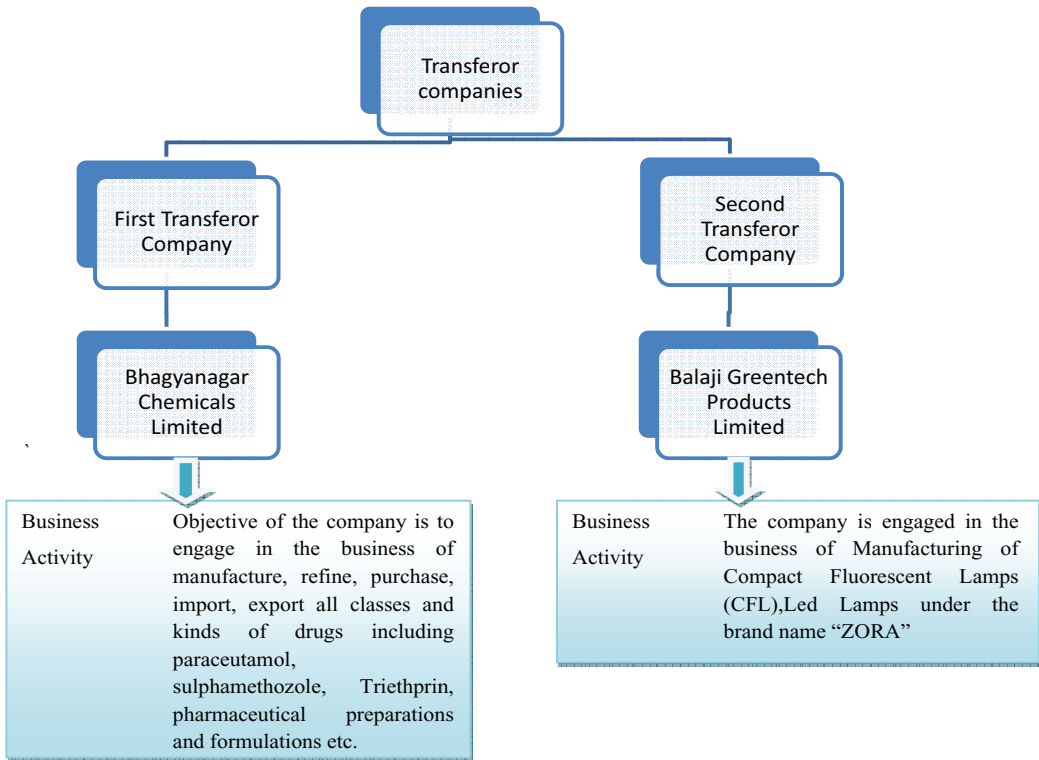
Transferor companies

First Transferor Company

Second Transferor Company

Bhagyanagar Chemicals Limited

Balaji Greentech Products Limited

`

| Business Activity | Objective of the company is to engage in the business of manufacture, refine, purchase, import, export all classes and kinds of drugs including paraceutamol, sulphamethozole, Triethprin, pharmaceutical preparations and formulations etc. |
|---|---|

| Business Activity | The company is engaged in the business of Manufacturing of Compact Fluorescent Lamps (CFL),Led Lamps under the brand name "ZORA" |
|---|---|